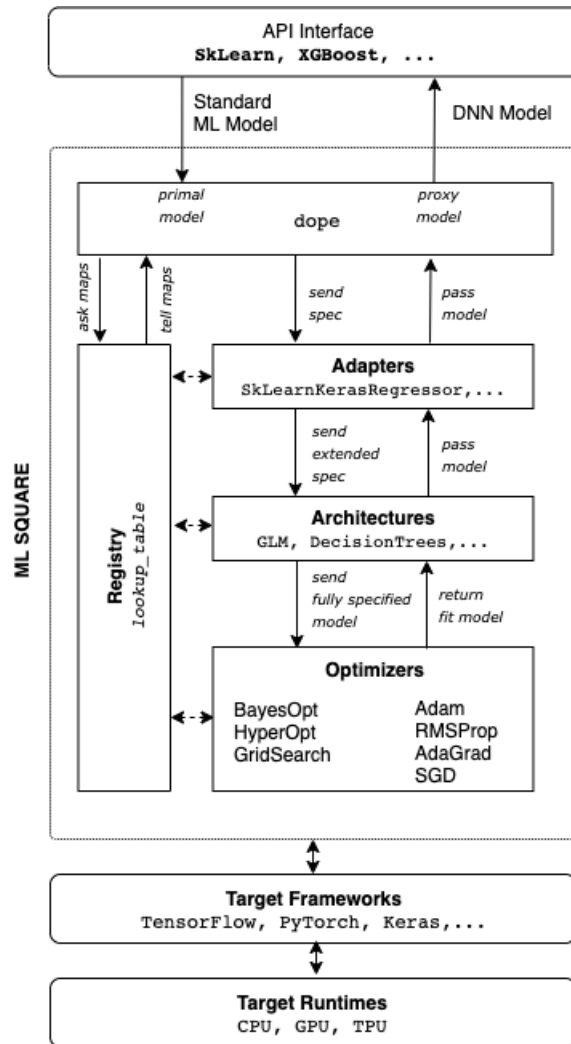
API Interface
SkLearn, XGBoost, ...

Standard ML Model

DNN Model

ML SQUARE

primal model

dope

proxy model

ask maps

tell maps

send spec

pass model

Registry
lookup_table

Adapters
SkLearnKerasRegressor,...

send extended spec

pass model

Architectures
GLM, DecisionTrees,...

send fully specified model

return fit model

Optimizers

BayesOpt
HyperOpt
GridSearch

Adam
RMSProp
AdaGrad
SGD

Target Frameworks
TensorFlow, PyTorch, Keras,...

Target Runtimes
CPU, GPU, TPU